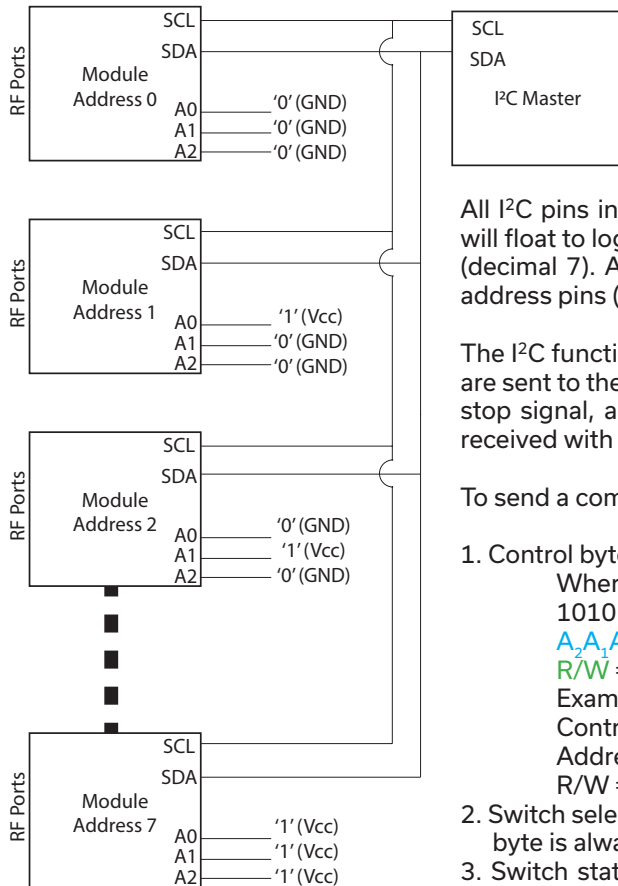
RF Ports

Module Address 0

SCL
SDA
A0 '0' (GND)
A1 '0' (GND)
A2 '0' (GND)

SCL
SDA
I²C Master

RF Ports

Module Address 1

SCL
SDA
A0 '1' (Vcc)
A1 '0' (GND)
A2 '0' (GND)

RF Ports

Module Address 2

SCL
SDA
A0 '0' (GND)
A1 '1' (Vcc)
A2 '0' (GND)

RF Ports

Module Address 7

SCL
SDA
A0 '1' (Vcc)
A1 '1' (Vcc)
A2 '1' (Vcc)

All I²C pins in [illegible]
will float to log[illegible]
(decimal 7). A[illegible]
address pins ([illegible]

The I²C functi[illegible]
are sent to the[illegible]
stop signal, a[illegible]
received with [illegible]

To send a com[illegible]

1. Control byt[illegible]
Wher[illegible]
1010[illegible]
$A_2A_1A$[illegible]
R/W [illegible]
Exam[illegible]
Contr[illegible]
Addre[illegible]
R/W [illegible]
2. Switch sele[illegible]
byte is alwa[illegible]
3. Switch stat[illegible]